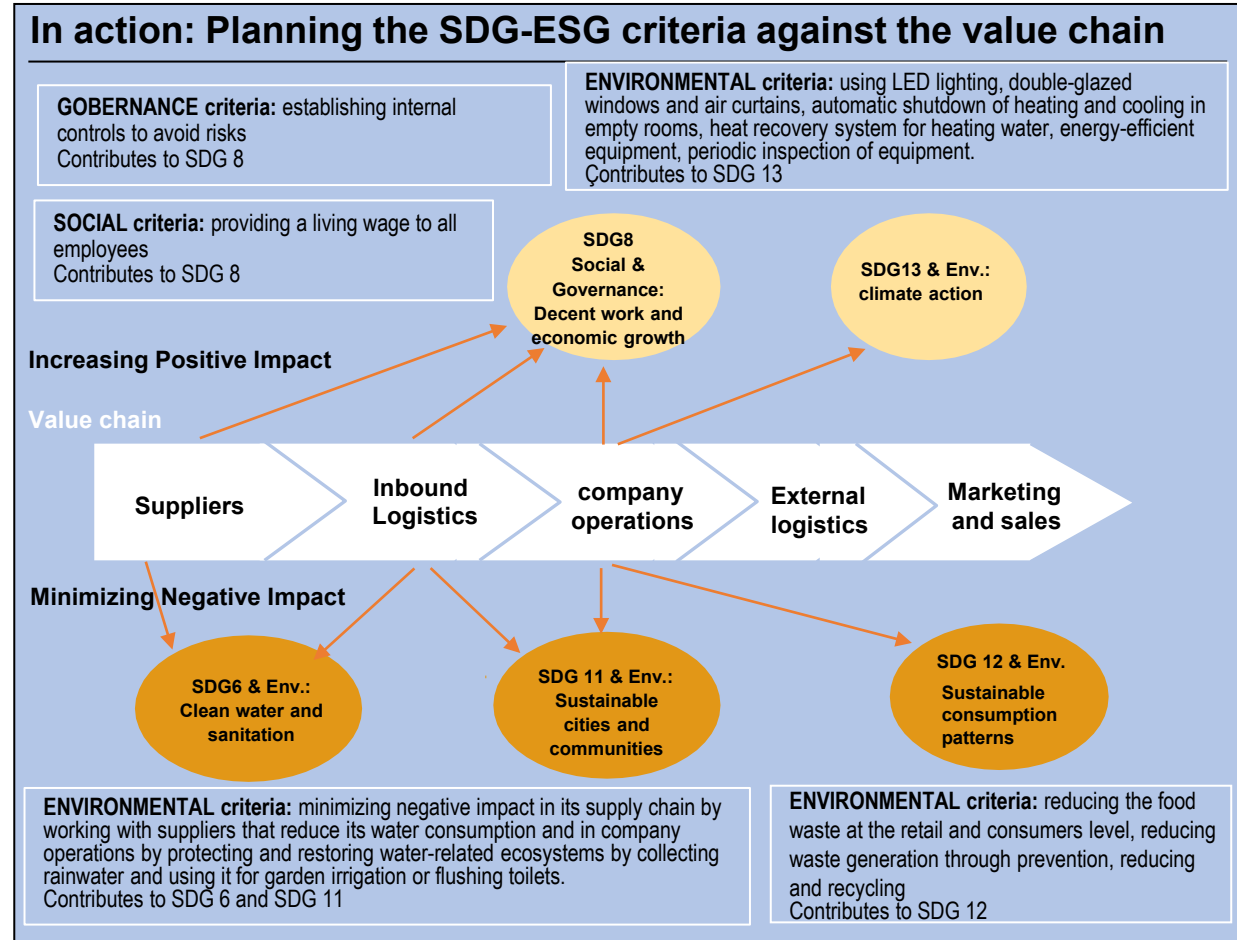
In action: Planning the SDG-ESG criteria against the value chain

GOBERNANCE criteria: establishing internal controls to avoid risks
Contributes to SDG 8

ENVIRONMENTAL criteria: using LED lighting, double-glazed windows and air curtains, automatic shutdown of heating and cooling in empty rooms, heat recovery system for heating water, energy-efficient equipment, periodic inspection of equipment.
Çontributes to SDG 13

SOCIAL criteria: providing a living wage to all employees
Contributes to SDG 8

SDG8 Social & Governance: Decent work and economic growth

SDG13 & Env.: climate action

Increasing Positive Impact

Value chain

Suppliers

Inbound Logistics

company operations

External logistics

Marketing and sales

Minimizing Negative Impact

SDG6 & Env.: Clean water and sanitation

SDG 11 & Env.: Sustainable cities and communities

SDG 12 & Env. Sustainable consumption patterns

ENVIRONMENTAL criteria: minimizing negative impact in its supply chain by working with suppliers that reduce its water consumption and in company operations by protecting and restoring water-related ecosystems by collecting rainwater and using it for garden irrigation or flushing toilets.
Contributes to SDG 6 and SDG 11

ENVIRONMENTAL criteria: reducing the food waste at the retail and consumers level, reducing waste generation through prevention, reducing and recycling
Contributes to SDG 12